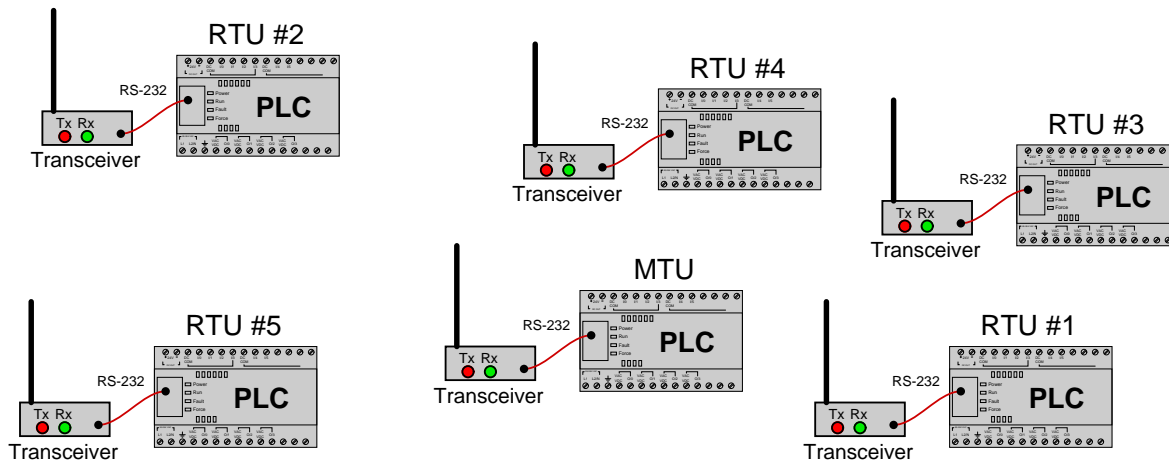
RTU #2

RS-232

Tx Rx

Transceiver

Power
Run
Fault
Force

PLC

RTU #4

RS-232

Tx Rx

Transceiver

Power
Run
Fault
Force

PLC

RTU #3

RS-232

Tx Rx

Transceiver

Power
Run
Fault
Force

PLC

MTU

RS-232

Tx Rx

Transceiver

Power
Run
Fault
Force

PLC

RTU #5

RS-232

Tx Rx

Transceiver

Power
Run
Fault
Force

PLC

RTU #1

RS-232

Tx Rx

Transceiver

Power
Run
Fault
Force

PLC